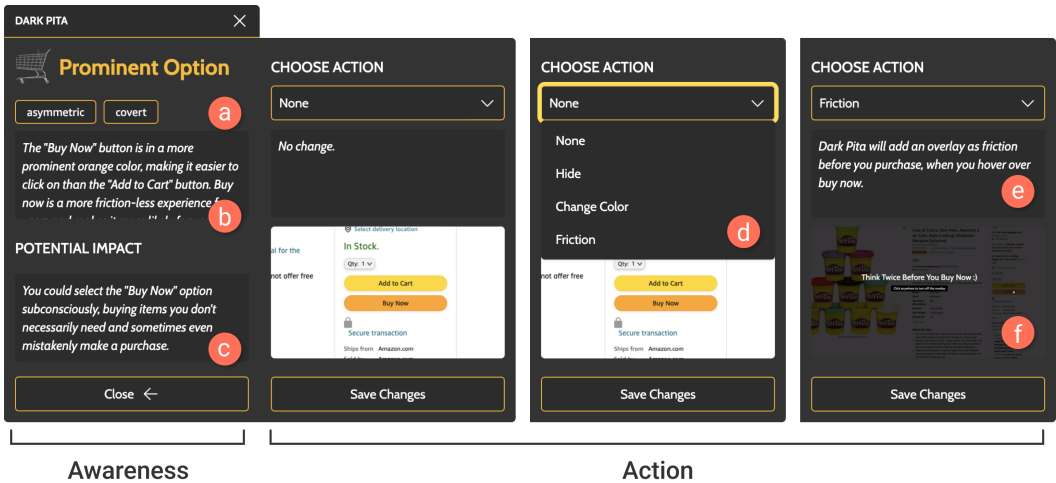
DARK PITA

Prominent Option

asymmetric covert

a

The "Buy Now" button is in a more prominent orange color, making it easier to click on than the "Add to Cart" button. Buy now is a more friction-less experience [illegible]

b

POTENTIAL IMPACT

You could select the "Buy Now" option subconsciously, buying items you don't necessarily need and sometimes even mistakenly make a purchase.

c

Close

CHOOSE ACTION

None

No change.

Select delivery location

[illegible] for the

In Stock.

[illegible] not offer free

Qty: 1

Add to Cart

Buy Now

Secure transaction

Ships from Amazon.com

CHOOSE ACTION

None

None

Hide

Change Color

Friction

d

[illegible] not offer free

Qty: 1

Add to Cart

Buy Now

Secure transaction

Ships from Amazon.com

Save Changes

Save Changes

CHOOSE ACTION

Friction

Dark Pita will add an overlay as friction before you purchase, when you hover over buy now.

e

Think Twice Before You Buy Now :)

f

Save Changes

Awareness

Action